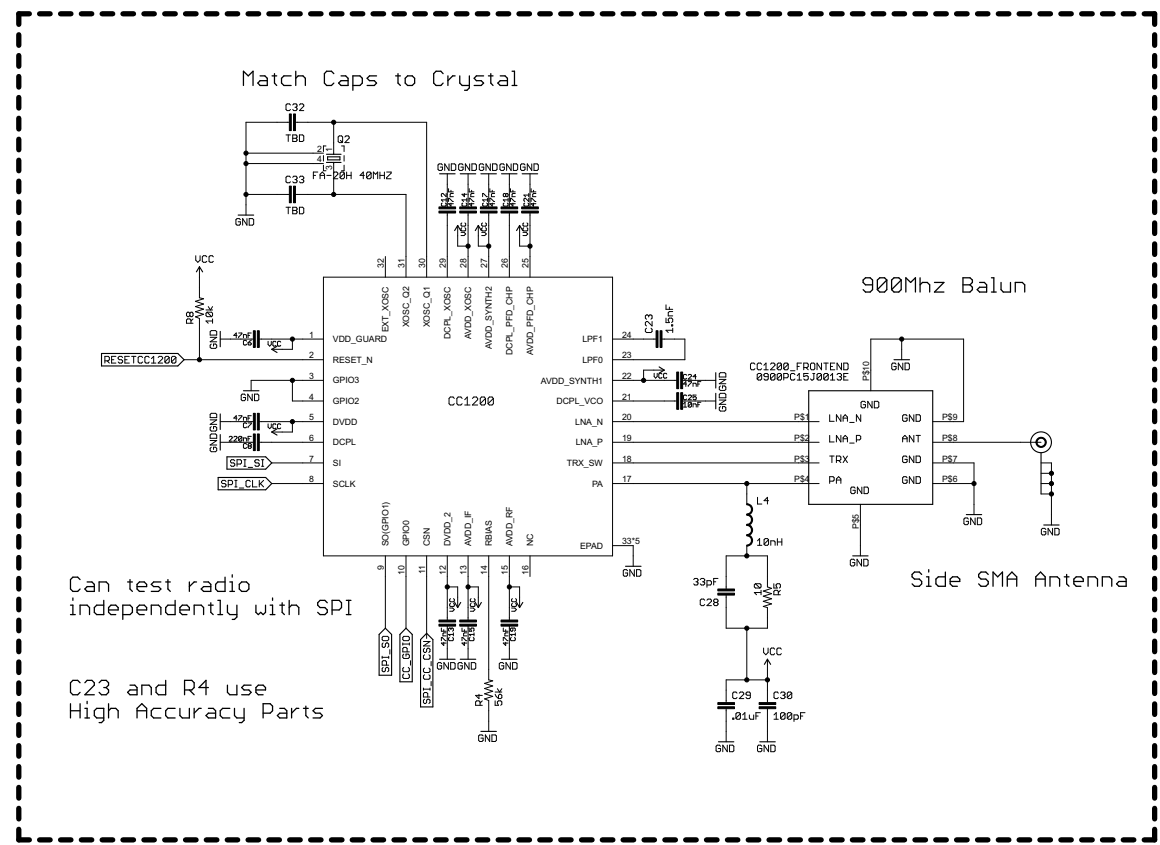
Match Caps to Crystal

C32
TBD
Q2
FA-20H 40MHZ
C33
TBD
GND

GND GND GND GND GND
C12 47nF C14 47nF C17 47nF C18 47nF C21 47nF
VCC VCC VCC

VCC
R8
10k
GND
47nF C6
VCC
RESETCC1200
GND
GND GND
47nF C7
VCC
220nF C8
SPI_SI
SPI_CLK

32 EXT_XOSC
31 XOSC_Q2
30 XOSC_Q1
29 DCPL_XOSC
28 AVDD_XOSC
27 AVDD_SYNTH2
26 DCPL_PFD_CHP
25 AVDD_PFD_CHP

1 VDD_GUARD
2 RESET_N
3 GPIO3
4 GPIO2
5 DVDD
6 DCPL
7 SI
8 SCLK

CC1200

24 LPF1
23 LPF0
22 AVDD_SYNTH1
21 DCPL_VCO
20 LNA_N
19 LNA_P
18 TRX_SW
17 PA

9 SO(GPIO1)
10 GPIO0
11 CSN
12 DVDD_2
13 AVDD_IF
14 RBIAS
15 AVDD_RF
16 NC
EPAD 33*5
GND

C23
1.5nF
VCC
C24 47nF
C25 10nF
GND GND

900Mhz Balun

CC1200_FRONTEND
0900PC15J0013E
P$10
GND
GND
P$1 LNA_N GND P$9
P$2 LNA_P ANT P$8
P$3 TRX GND P$7
P$4 PA GND P$6
GND
P$5
GND
GND
GND

L4
10nH
33pF
C28
10
R5
VCC
C29
.01uF
C30
100pF
GND GND

Side SMA Antenna

Can test radio
independently with SPI

SPI_SO
CC_GPIO
SPI_CC_CSN
VCC VCC VCC
47nF C13
47nF C15
47nF C16
GND GND GND
R4
56k
GND

C23 and R4 use
High Accuracy Parts